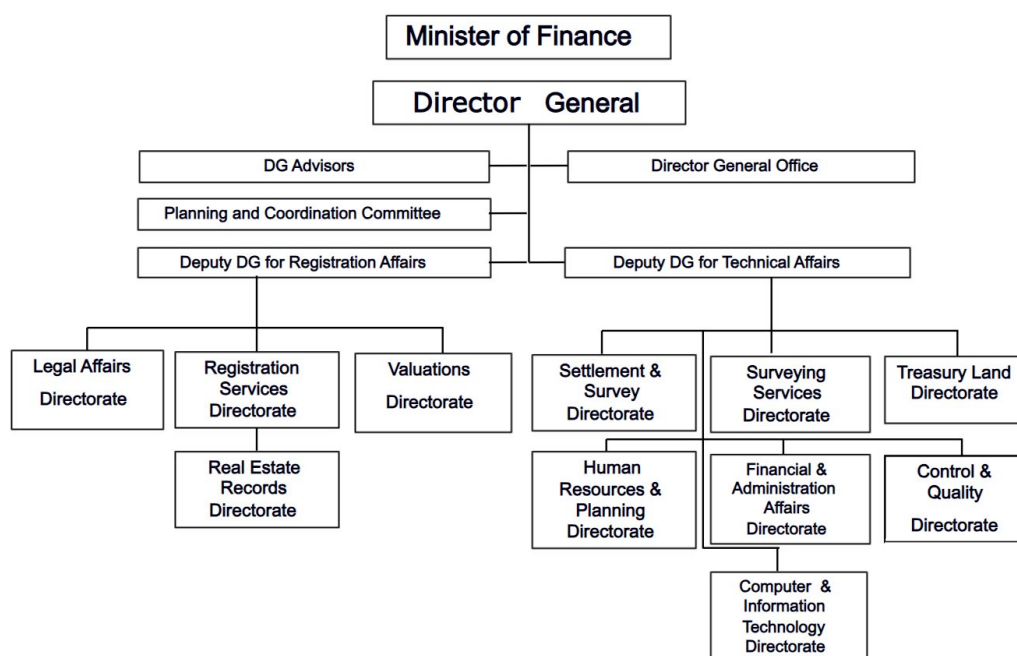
Minister of Finance

Director General

DG Advisors

Director General Office

Planning and Coordination Committee

Deputy DG for Registration Affairs

Deputy DG for Technical Affairs

Legal Affairs Directorate

Registration Services Directorate

Valuations Directorate

Real Estate Records Directorate

Settlement & Survey Directorate

Surveying Services Directorate

Treasury Land Directorate

Human Resources & Planning Directorate

Financial & Administration Affairs Directorate

Control & Quality Directorate

Computer & Information Technology Directorate